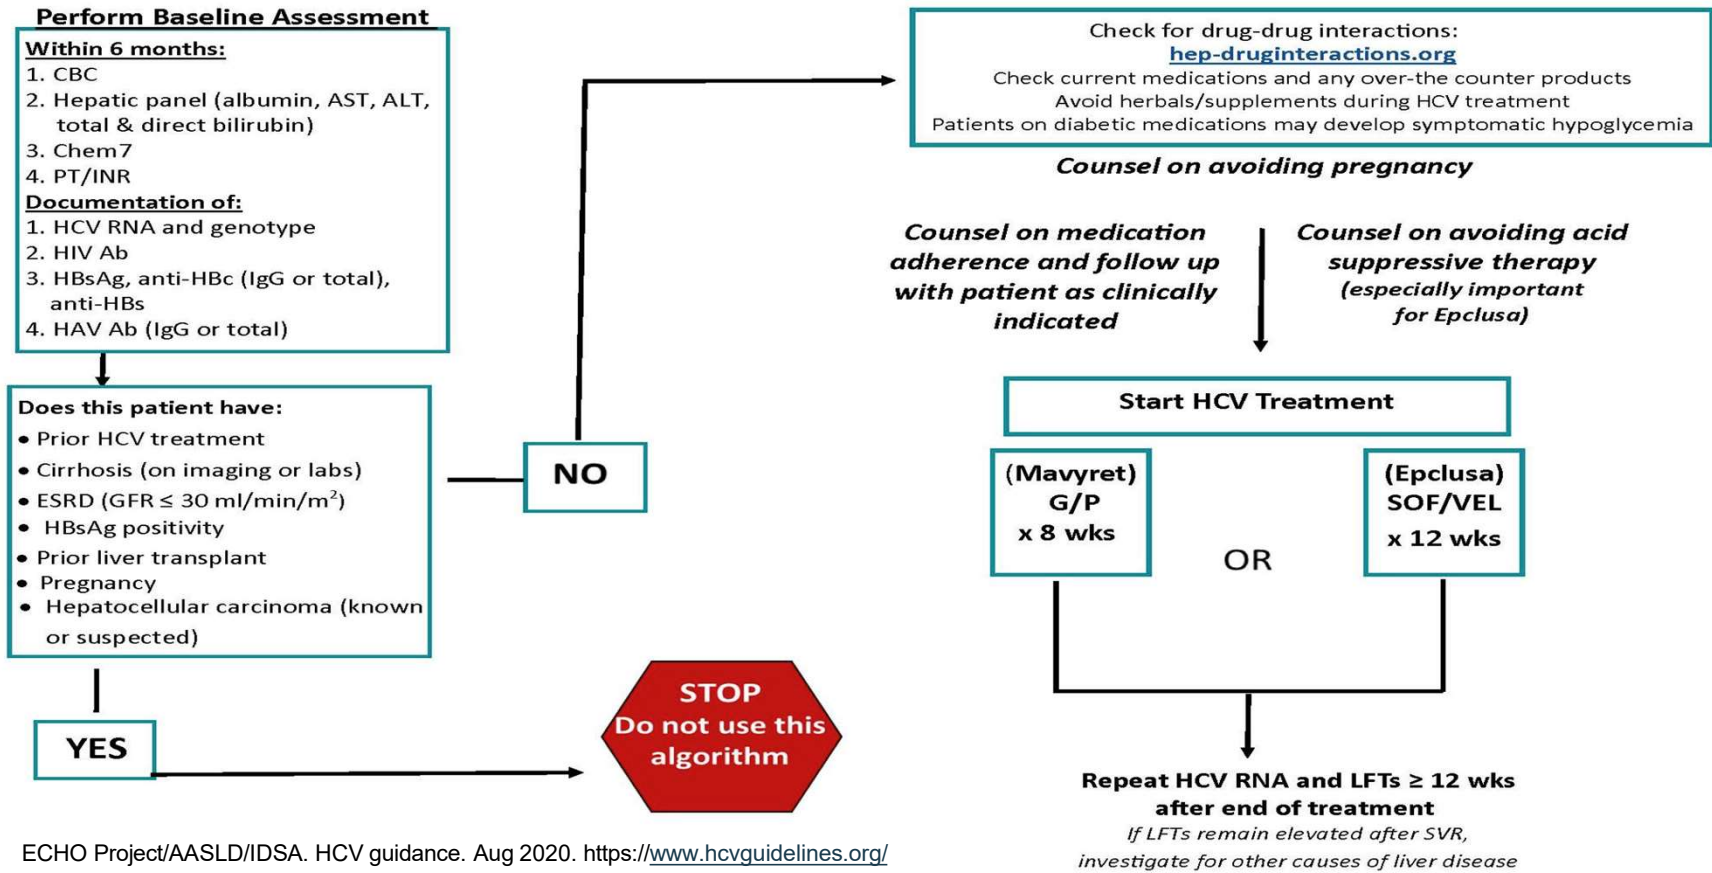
Perform Baseline Assessment

Within 6 months:
1. CBC
2. Hepatic panel (albumin, AST, ALT, total & direct bilirubin)
3. Chem7
4. PT/INR

Documentation of:
1. HCV RNA and genotype
2. HIV Ab
3. HBsAg, anti-HBc (IgG or total), anti-HBs
4. HAV Ab (IgG or total)

Does this patient have:
• Prior HCV treatment
• Cirrhosis (on imaging or labs)
• ESRD (GFR ≤ 30 ml/min/m$^2$)
• HBsAg positivity
• Prior liver transplant
• Pregnancy
• Hepatocellular carcinoma (known or suspected)

NO

YES

STOP
Do not use this algorithm

Check for drug-drug interactions:
hep-druginteractions.org
Check current medications and any over-the counter products
Avoid herbals/supplements during HCV treatment
Patients on diabetic medications may develop symptomatic hypoglycemia

Counsel on avoiding pregnancy

Counsel on medication adherence and follow up with patient as clinically indicated

Counsel on avoiding acid suppressive therapy (especially important for Epclusa)

Start HCV Treatment

(Mavyret) G/P x 8 wks

OR

(Epclusa) SOF/VEL x 12 wks

Repeat HCV RNA and LFTs ≥ 12 wks after end of treatment
If LFTs remain elevated after SVR, investigate for other causes of liver disease

ECHO Project/AASLD/IDSA. HCV guidance. Aug 2020. https://www.hcvguidelines.org/